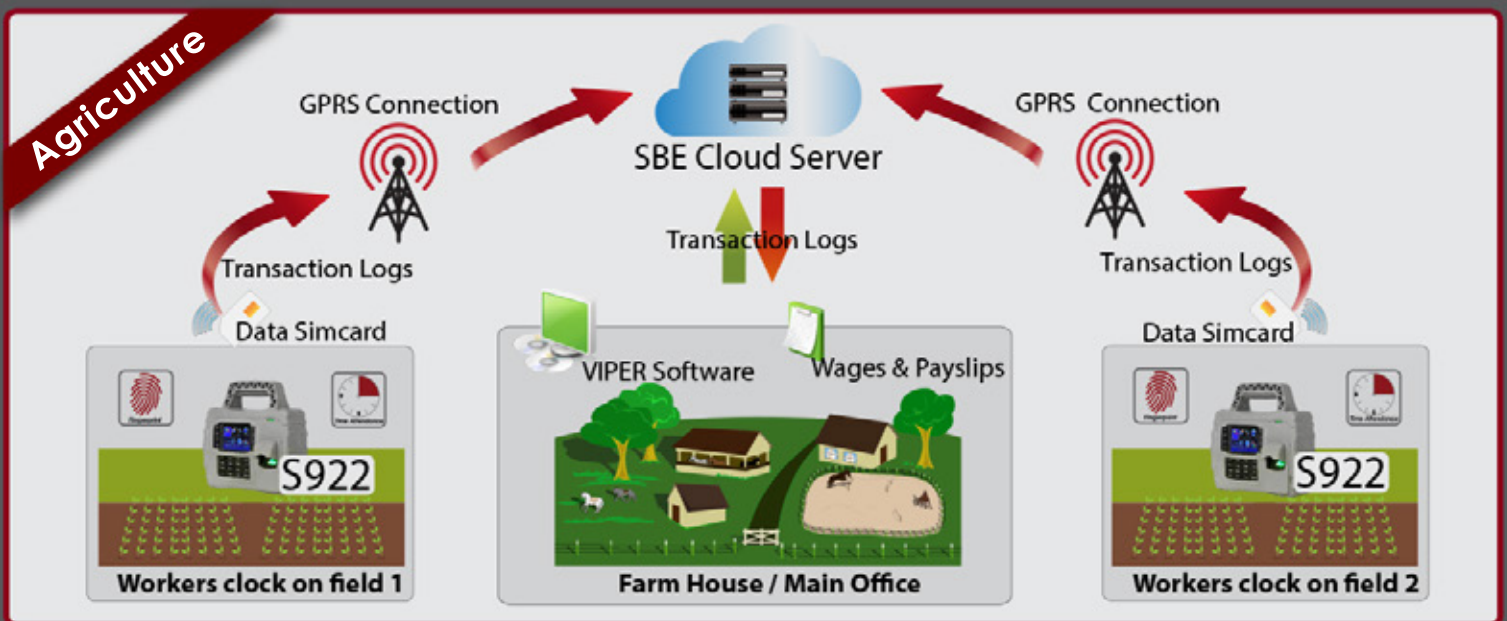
Agriculture

GPRS Connection

SBE Cloud Server

GPRS Connection

Transaction Logs

Transaction Logs

Transaction Logs

Data Simcard

Data Simcard

VIPER Software

Wages & Payslips

S922

S922

Workers clock on field 1

Farm House / Main Office

Workers clock on field 2